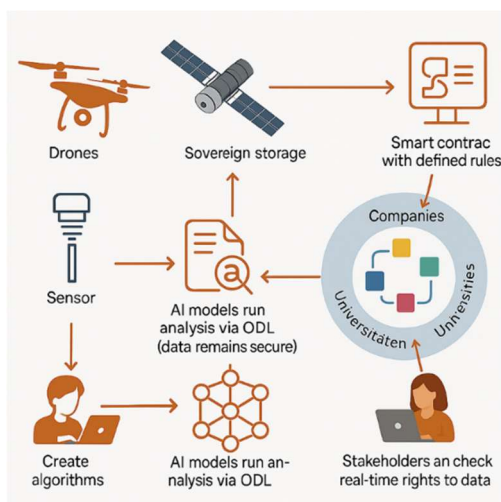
Drones

Sovereign storage

Smart contrac with defined rules

Companies

Universitäten

Universities

Sensor

AI models run analysis via ODL (data remains secure)

Create algorithms

AI models run analysis via ODL

Stakeholders an check real-time rights to data